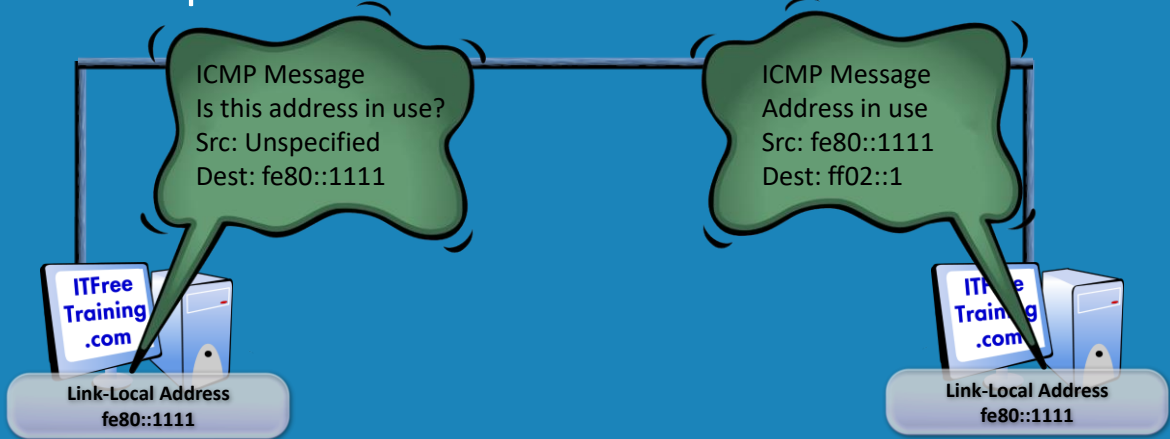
ICMP Message
Is this address in use?
Src: Unspecified
Dest: fe80::1111

ICMP Message
Address in use
Src: fe80::1111
Dest: ff02::1

ITFree Training .com

Link-Local Address
fe80::1111

ITFree Training .com

Link-Local Address
fe80::1111